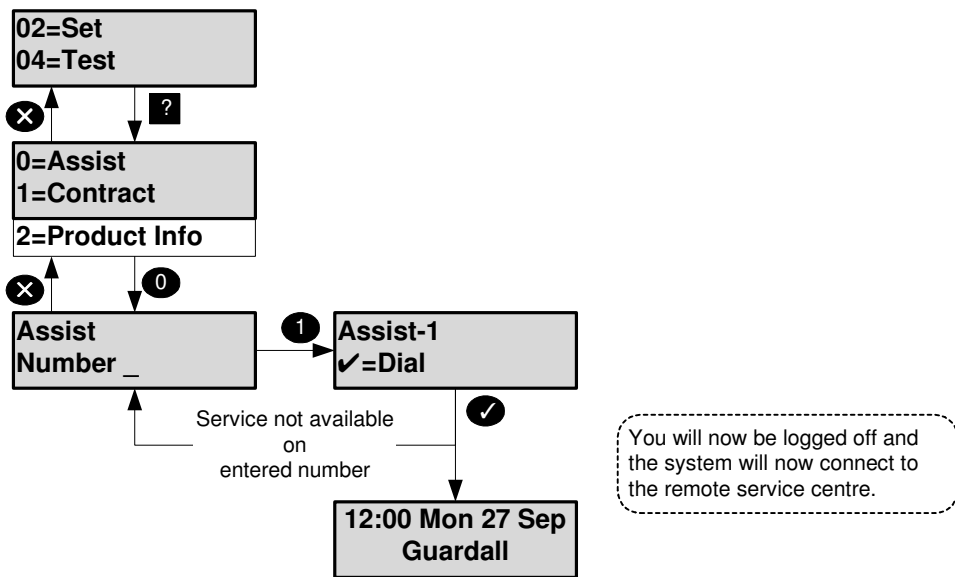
02=Set
04=Test

?

0=Assist
1=Contract
2=Product Info

0

Assist
Number _

1

Assist-1
✓=Dial

✓

Service not available on entered number

12:00 Mon 27 Sep
Guardall

You will now be logged off and the system will now connect to the remote service centre.